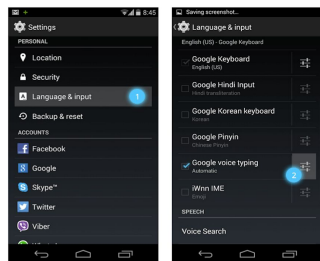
8:45

Settings

PERSONAL

Location

Security

Language & input

1

Backup & reset

ACCOUNTS

Facebook

Google

Skype™

Twitter

Viber

Saving screenshot...

Language & input

English (US) - Google Keyboard

Google Keyboard
English (US)

Google Hindi Input
Hindi transliteration

Google Korean keyboard
Korean

Google Pinyin
Chinese Pinyin

Google voice typing
Automatic

2

iWnn IME
Emoji

SPEECH

Voice Search